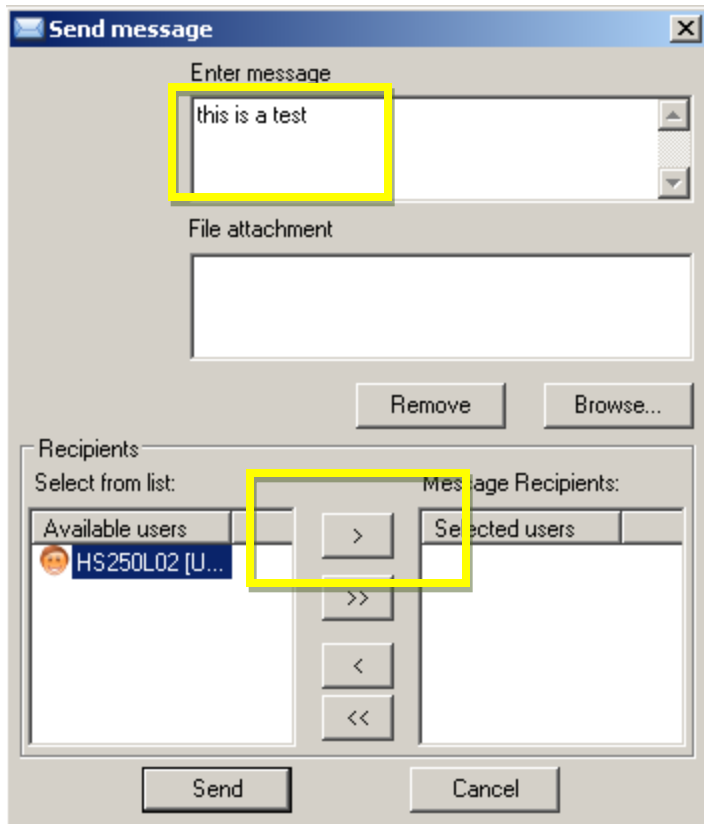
Send message

Enter message

this is a test

File attachment

Remove

Browse...

Recipients

Select from list:

Available users

HS250L02 [U...

Message Recipients:

Selected users

>

>>

<

<<

Send

Cancel